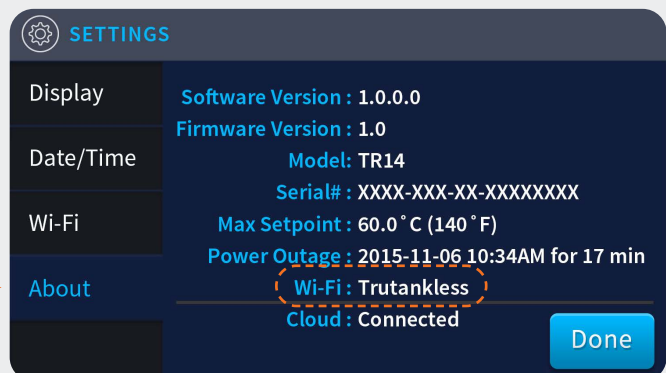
SETTINGS

Display

Date/Time

Wi-Fi

About

Software Version : 1.0.0.0
Firmware Version : 1.0
Model: TR14
Serial# : XXXX-XXX-XX-XXXXXXXX
Max Setpoint : 60.0˚C (140˚F)
Power Outage : 2015-11-06 10:34AM for 17 min
Wi-Fi : Trutankless
Cloud : Connected

Done